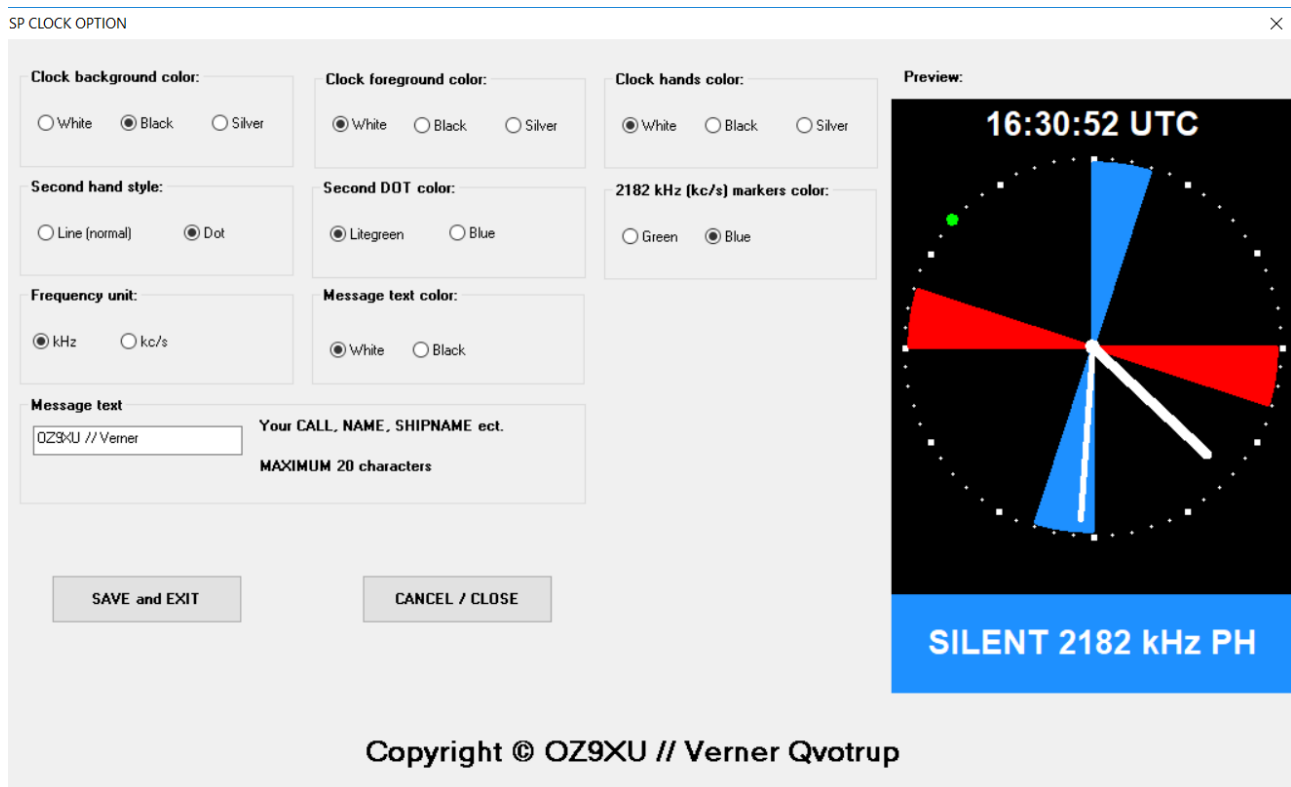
SP CLOCK OPTION

×

Clock background color:

White Black Silver

Clock foreground color:

White Black Silver

Clock hands color:

White Black Silver

Preview:

16:30:52 UTC

Second hand style:

Line (normal) Dot

Second DOT color:

Litegreen Blue

2182 kHz (kc/s) markers color:

Green Blue

Frequency unit:

kHz kc/s

Message text color:

White Black

Message text

OZ9XU // Verner

Your CALL, NAME, SHIPNAME ect.

MAXIMUM 20 characters

SAVE and EXIT

CANCEL / CLOSE

SILENT 2182 kHz PH

Copyright © OZ9XU // Verner Qvotrup